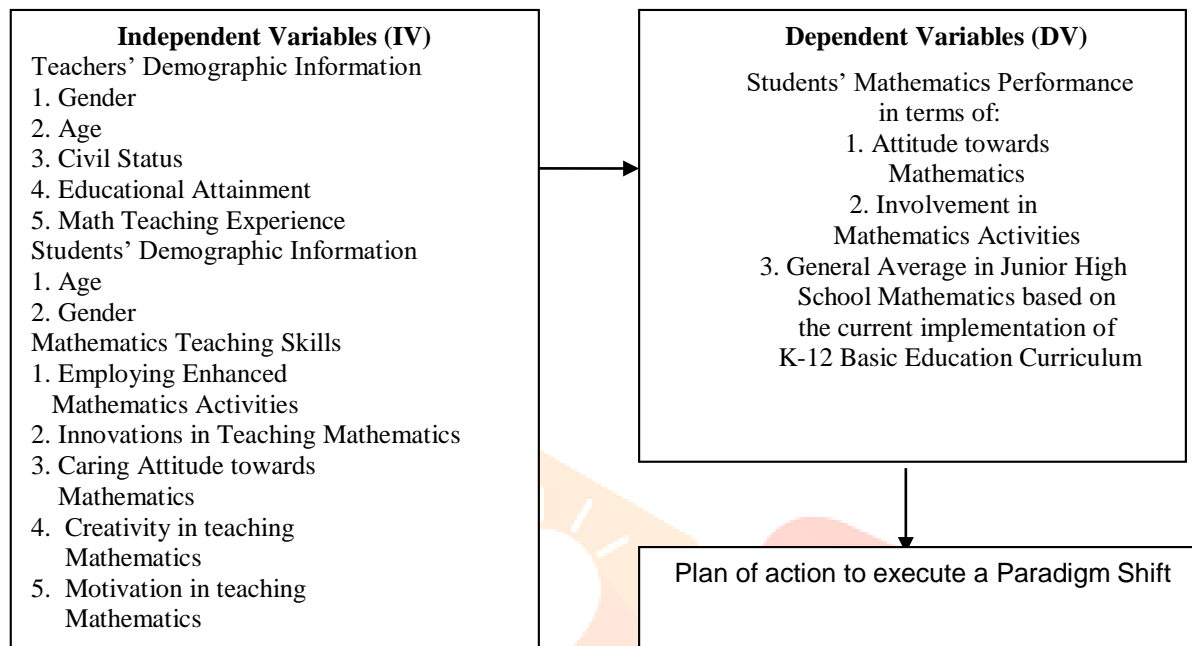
Independent Variables (IV)
Teachers' Demographic Information
1. Gender
2. Age
3. Civil Status
4. Educational Attainment
5. Math Teaching Experience
Students' Demographic Information
1. Age
2. Gender
Mathematics Teaching Skills
1. Employing Enhanced Mathematics Activities
2. Innovations in Teaching Mathematics
3. Caring Attitude towards Mathematics
4. Creativity in teaching Mathematics
5. Motivation in teaching Mathematics

Dependent Variables (DV)
Students' Mathematics Performance in terms of:
1. Attitude towards Mathematics
2. Involvement in Mathematics Activities
3. General Average in Junior High School Mathematics based on the current implementation of K-12 Basic Education Curriculum

Plan of action to execute a Paradigm Shift